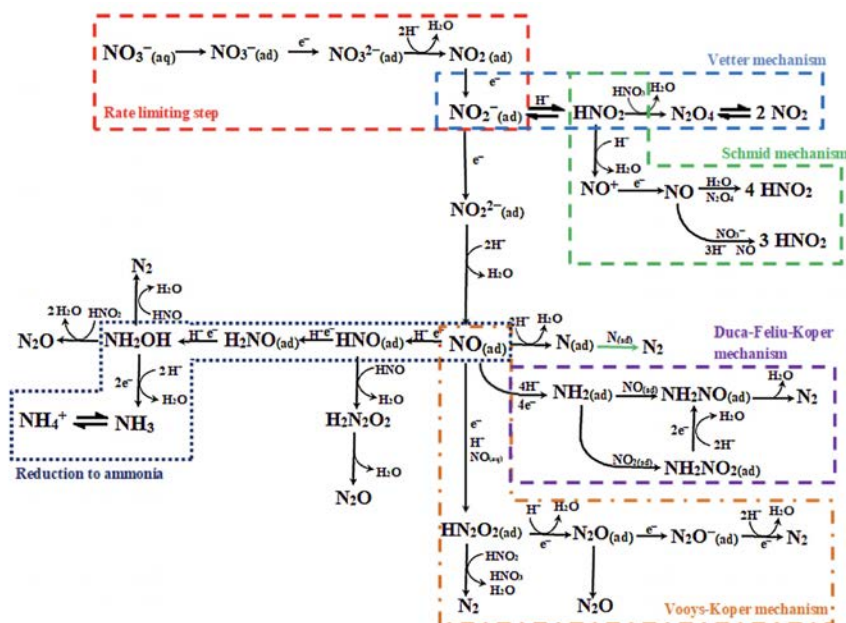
$NO_3^-{}_{(aq)}$ → $NO_3^-{}_{(ad)}$ $\xrightarrow{e^-}$ $NO_3^{2-}{}_{(ad)}$ $\xrightarrow{2H^+}$ $H_2O$ $NO_{2\,(ad)}$

Rate limiting step

Vetter mechanism

$e^-$

$NO_2^-{}_{(ad)}$ $\rightleftharpoons$ $H^+$ $HNO_2$ $\xrightarrow{HNO_3}$ $H_2O$ $N_2O_4$ $\rightleftharpoons$ $2\ NO_2$

$H^+$

$H_2O$

Schmid mechanism

$e^-$

$NO^+$ $\xrightarrow{e^-}$ $NO$ $\xrightarrow[N_2O_4]{H_2O}$ $4\ HNO_2$

$\xrightarrow[3H^+\ NO]{NO_3^-}$ $3\ HNO_2$

$NO_2^{2-}{}_{(ad)}$

$2H^+$

$H_2O$

$N_2$

$H_2O$

$HNO$

$2\ H_2O$ $HNO_2$

$N_2O$ ← $NH_2OH$ ← $H^+\ e^-$ $H_2NO_{(ad)}$ ← $H^+\ e^-$ $HNO_{(ad)}$ ← $NO_{(ad)}$ $\xrightarrow{2H^+}$ $H_2O$ $N_{(ad)}$ $\xrightarrow{N_{(ad)}}$ $N_2$

Duca-Feliu-Koper mechanism

$2e^-$ $2H^+$ $H_2O$

$HNO$ $H_2O$

$4H^+$ $4e^-$ $NH_{2(ad)}$ $\xrightarrow{NO_{(ad)}}$ $NH_2NO_{(ad)}$ → $H_2O$ $N_2$

$NH_4^+$ $\rightleftharpoons$ $NH_3$

$H_2N_2O_2$

$2e^-$ $H_2O$ $2H^+$

Reduction to ammonia

$H_2O$

$\xrightarrow{NO_{2(ad)}}$ $NH_2NO_{2(ad)}$

$N_2O$

$e^-$ $H^+$ $NO_{(aq)}$

$HN_2O_{2(ad)}$ $\xrightarrow[e^-]{H^+}$ $H_2O$ $N_2O_{(ad)}$ $\xrightarrow{e^-}$ $N_2O^-{}_{(ad)}$ $\xrightarrow[e^-]{2H^+}$ $H_2O$ $N_2$

$HNO_2$ $HNO_3$ $H_2O$

$N_2$ $N_2O$

Vooys-Koper mechanism